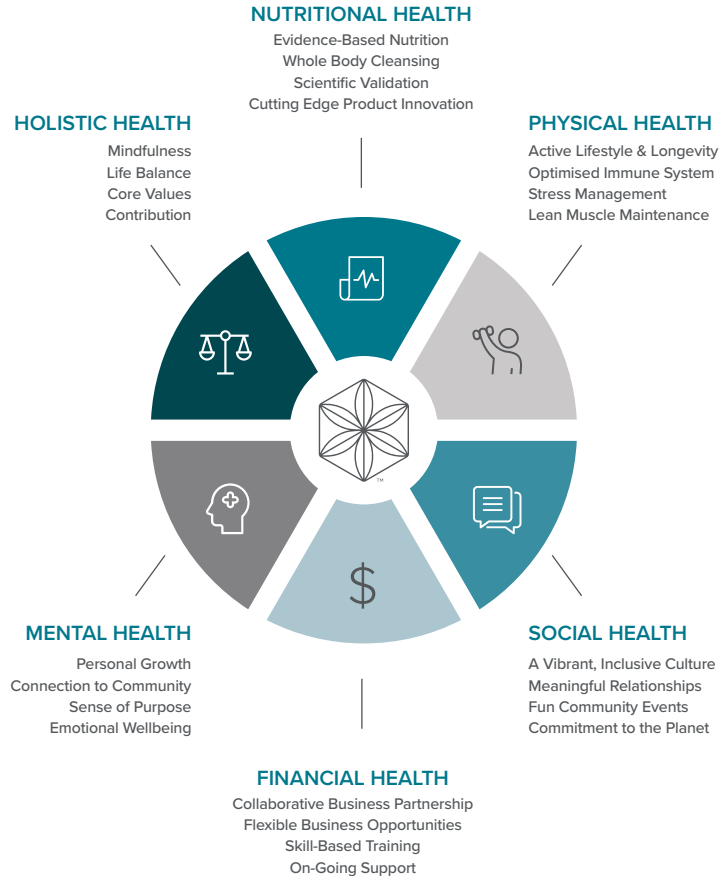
NUTRITIONAL HEALTH
Evidence-Based Nutrition
Whole Body Cleansing
Scientific Validation
Cutting Edge Product Innovation

HOLISTIC HEALTH
Mindfulness
Life Balance
Core Values
Contribution

PHYSICAL HEALTH
Active Lifestyle & Longevity
Optimised Immune System
Stress Management
Lean Muscle Maintenance

$

™

MENTAL HEALTH
Personal Growth
Connection to Community
Sense of Purpose
Emotional Wellbeing

SOCIAL HEALTH
A Vibrant, Inclusive Culture
Meaningful Relationships
Fun Community Events
Commitment to the Planet

FINANCIAL HEALTH
Collaborative Business Partnership
Flexible Business Opportunities
Skill-Based Training
On-Going Support